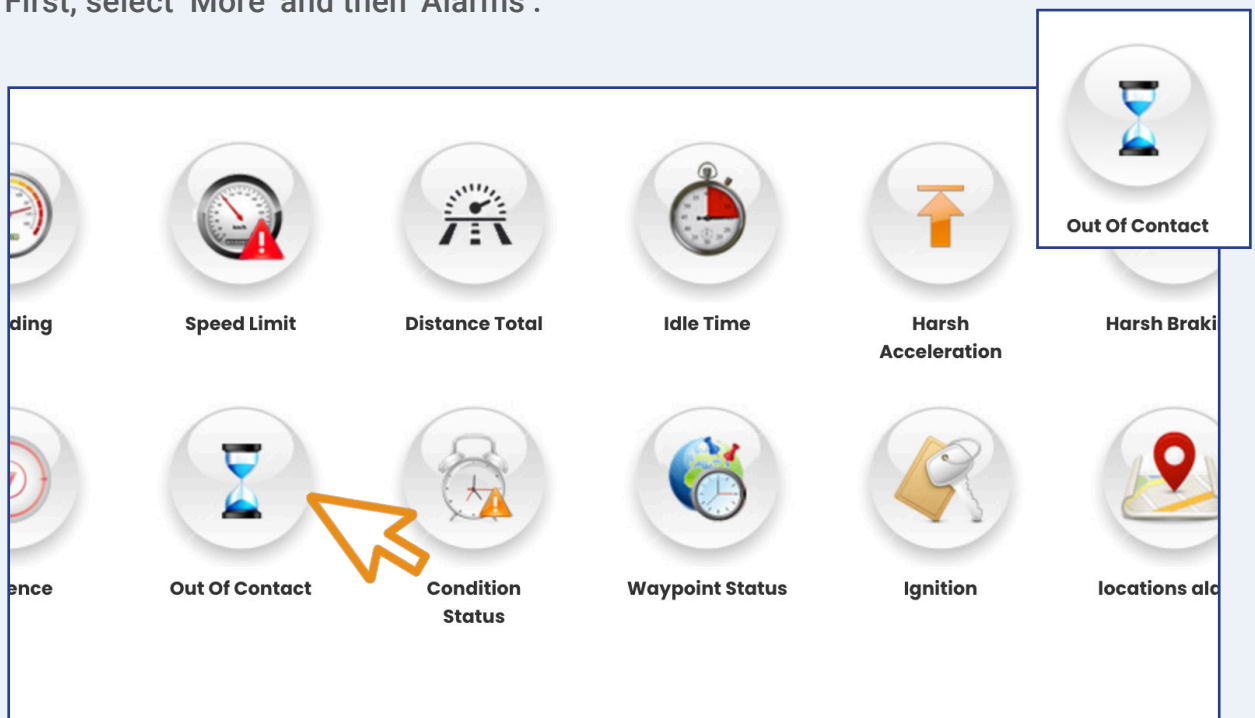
First, select 'More' and then 'Alarms'.

Out Of Contact

ding

Speed Limit

Distance Total

Idle Time

Harsh Acceleration

Harsh Braki

ence

Out Of Contact

Condition Status

Waypoint Status

Ignition

locations ala